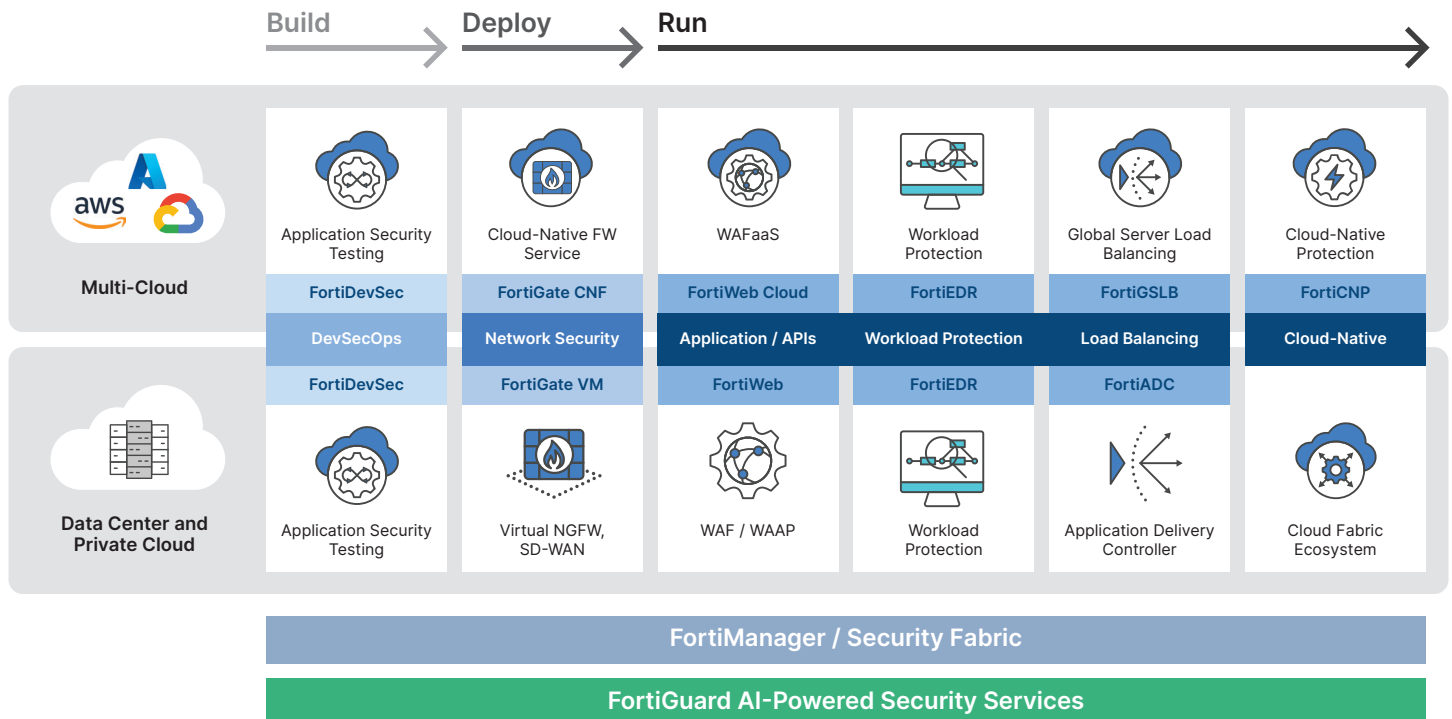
Build
Deploy
Run

aws

Multi-Cloud

Application Security Testing
FortiDevSec

Cloud-Native FW Service
FortiGate CNF

WAFaaS
FortiWeb Cloud

Workload Protection
FortiEDR

Global Server Load Balancing
FortiGSLB

Cloud-Native Protection
FortiCNP

| DevSecOps | Network Security | Application / APIs | Workload Protection | Load Balancing | Cloud-Native |
|---|---|---|---|---|---|

FortiDevSec
Application Security Testing

FortiGate VM
Virtual NGFW, SD-WAN

FortiWeb
WAF / WAAP

FortiEDR
Workload Protection

FortiADC
Application Delivery Controller

Cloud Fabric Ecosystem

Data Center and Private Cloud

FortiManager / Security Fabric

FortiGuard AI-Powered Security Services